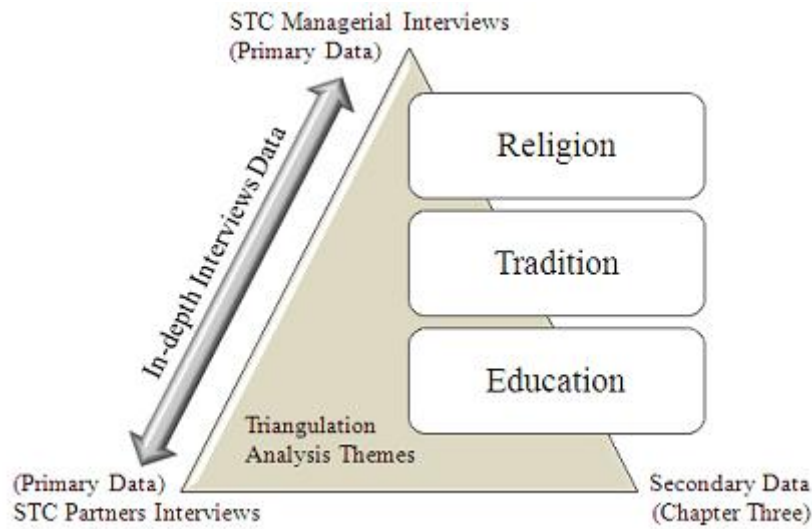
STC Managerial Interviews
(Primary Data)

In-depth Interviews Data

Religion

Tradition

Education

Triangulation
Analysis Themes

(Primary Data)
STC Partners Interviews

Secondary Data
(Chapter Three)